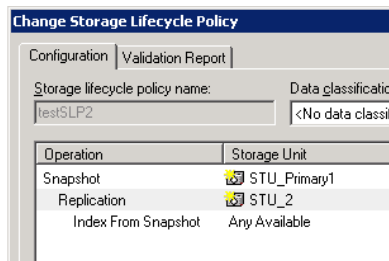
Change Storage Lifecycle Policy

Configuration | Validation Report

Storage lifecycle policy name:
testSLP2

Data classificatio
<No data classi

| Operation | Storage Unit |
|---|---|
| Snapshot | STU_Primary1 |
| Replication | STU_2 |
| Index From Snapshot | Any Available |